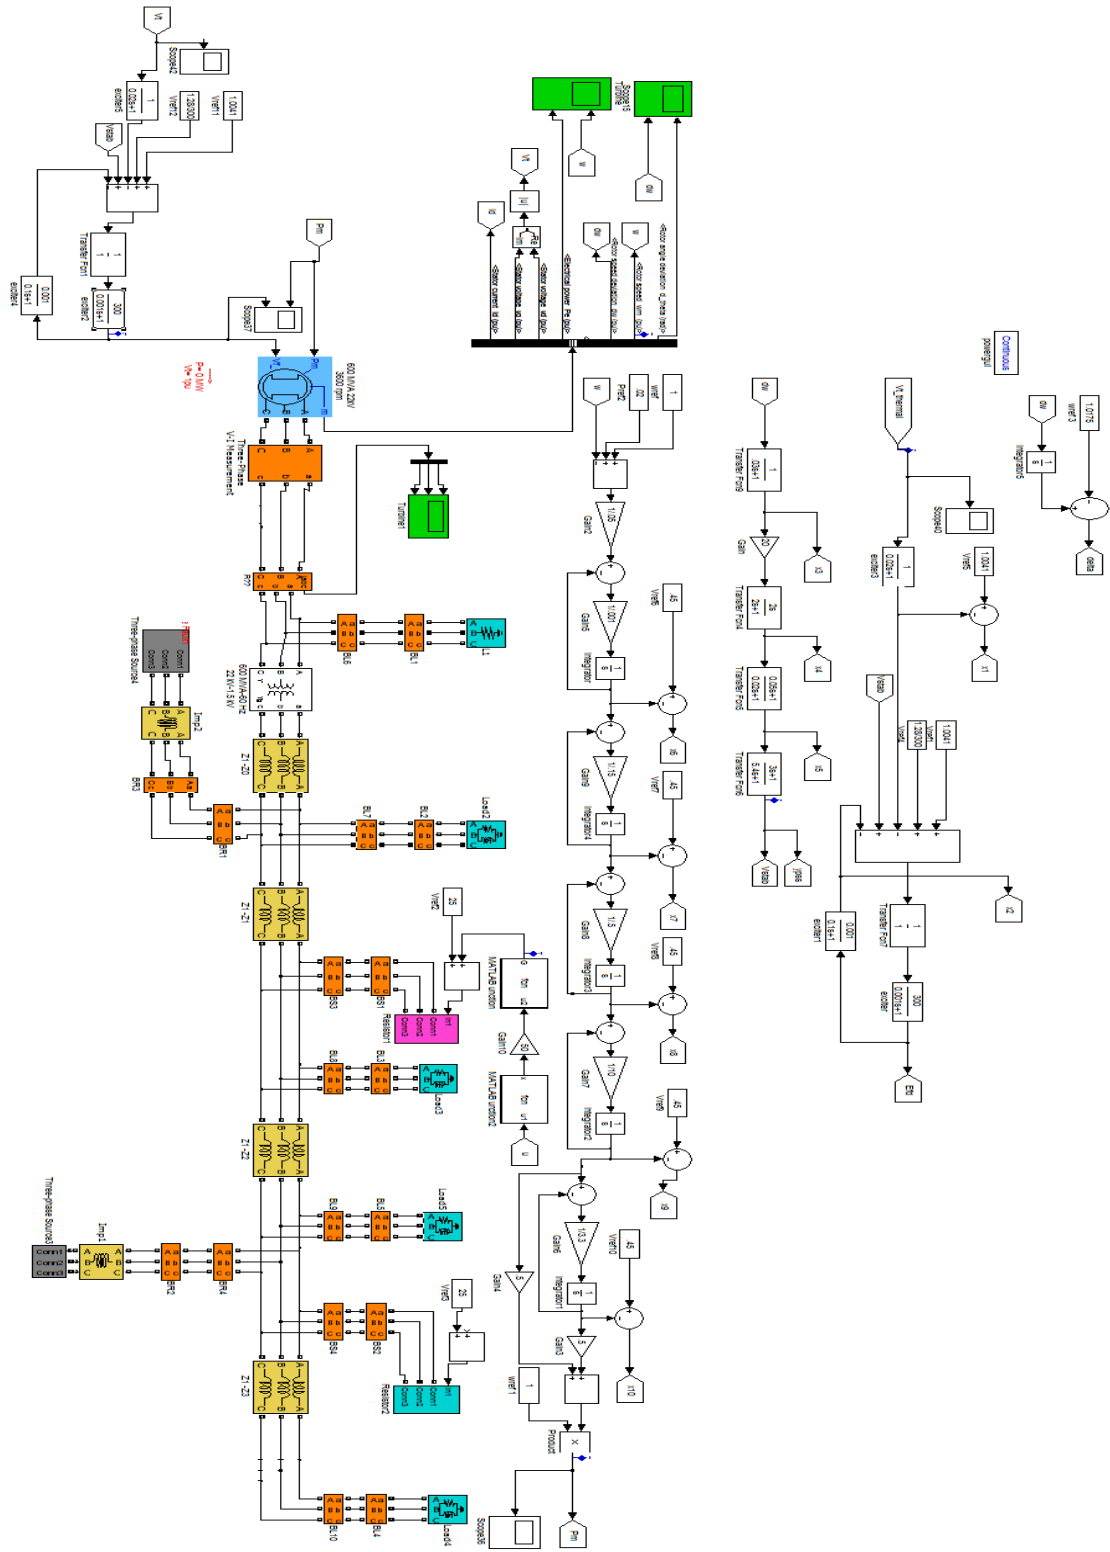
Vt
Scope42
1
0.02s+1
exciter5
Vref12
1.28/300
Vref11
1.0041
Vstab
Transfer Fcn
1
1
300
0.001s+1
exciter2
0.001
0.18s+1
exciter4
Scope37
Pm
600 MVA 22kV
3600 rpm
P= 0MW
Vt= 1pu
Three-Phase
V-I Measurement
Turbine1
B22
B16
B11
L1
600 MVA 60 Hz
22 kV-1.5 kV
Three-phase Source4
Imp2
Z1 - Z0
BR3
BR1
BL7
BL2
Load2
Z1 - Z1
Vref2
25
MATLAB Function
fcn
Gain10
50
MATLAB Function2
fcn
u
BS3
BS1
Resistor1
BL8
BL3
Load3
Z1 - Z2
BL9
BL5
Load5
Three-phase Source3
Imp1
BR2
BR4
Vref3
25
BS4
BS2
Resistor2
Z1 - Z3
BL10
BL4
Load4
Scope38
Pm
Product
Vref1
1
Gain4
5
Gain5
10.3
Integrator1
1
s
Vref10
45
Gain3
5
x10
Scope14
Scope15
Turbine
w
dw
Vt
|u|
Re
Im
id
<Stator current is (pu)>
<Stator voltage vq (pu)>
<Stator voltage vd (pu)>
<Electrical power Pe (pu)>
<Rotor speed deviation dw (pu)>
<Rotor speed wm (pu)>
<Rotor angle deviation d_theta (rad)>
dw
w
w
Pref2
.02
wref
1
Gain2
1/.05
Gain5
1/.001
Integrator
1
s
Vref6
45
x6
Gain9
1/.15
Integrator4
1
s
Vref7
45
x7
Gain8
1/.5
Integrator3
1
s
Vref8
45
x8
Gain7
1/10
Integrator2
1
s
Vref9
45
x9
dw
Transfer Fcn9
1
.03s+1
Gain
20
x3
Transfer Fcn4
2s
2s+1
x4
Transfer Fcn5
0.05s+1
0.02s+1
x5
Transfer Fcn6
3s+1
5.4s+1
Vstab
Vpss
Continuous
powergui
dw
Vref13
1.0175
Integrator5
1
s
delta
Vt_thermal
Scope40
1
0.02s+1
exciter3
Vref5
1.0041
x1
Vstab
Vref4
1.28/300
Vref3
1.0041
x2
Transfer Fcn1
1
1
0.001
0.18s+1
exciter1
300
0.001s+1
exciter
Efd